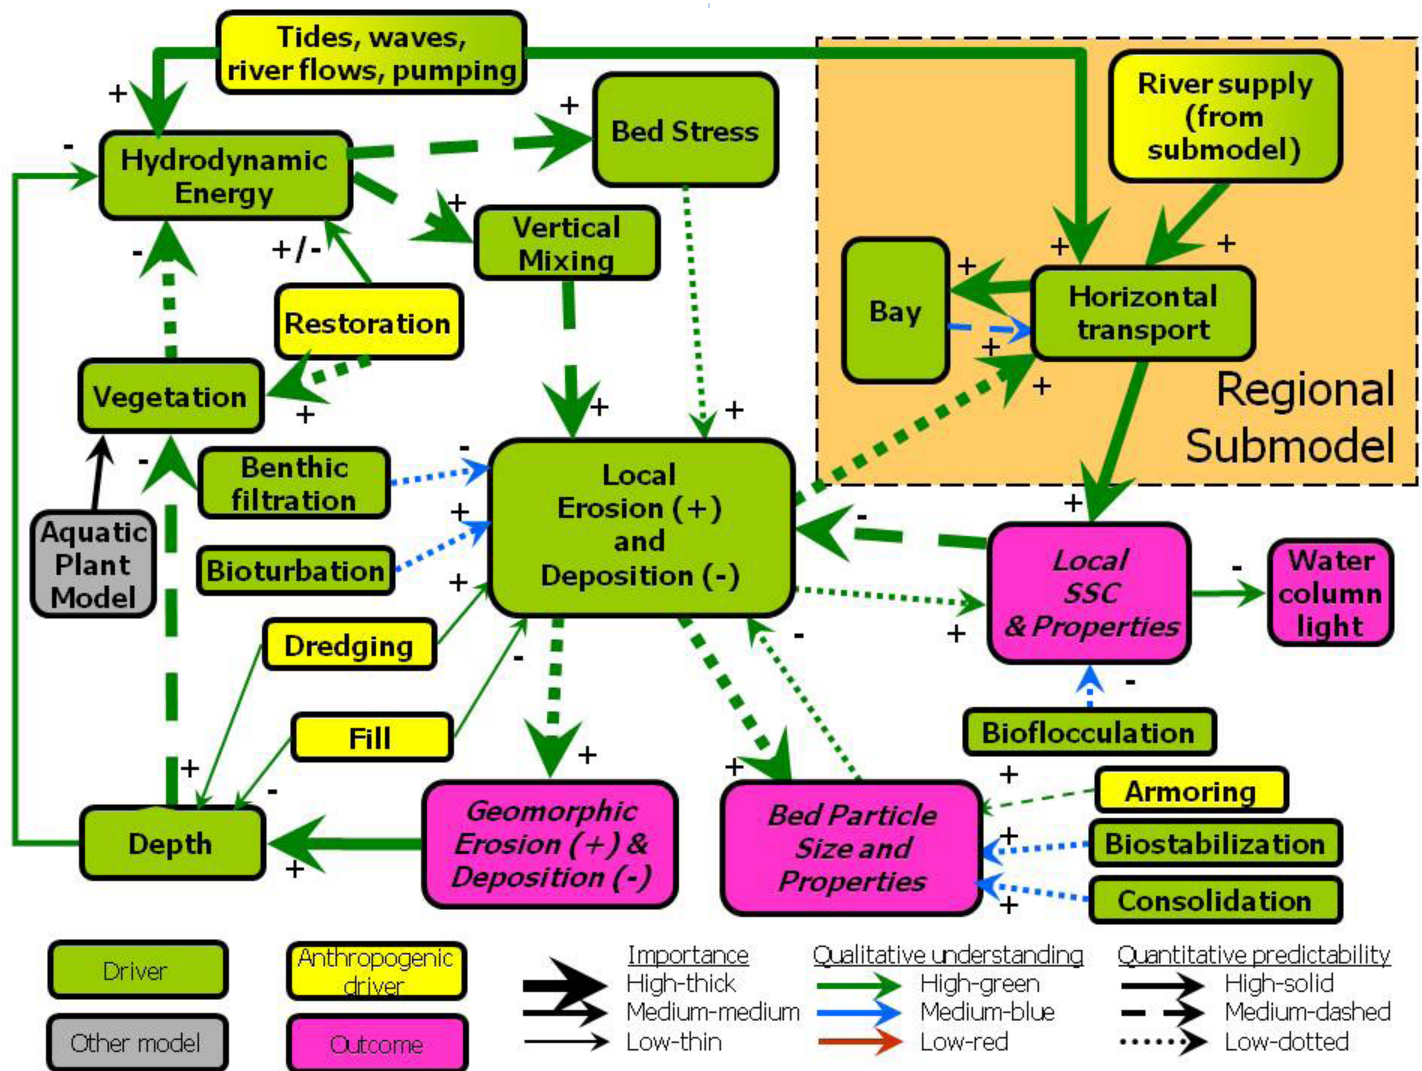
Tides, waves, river flows, pumping

+

-

Hydrodynamic Energy

+

Bed Stress

+

Vertical Mixing

+/-

-

Restoration

Vegetation

+

River supply (from submodel)

+

+

+

Bay

Horizontal transport

+

+

Regional Submodel

+

+

Aquatic Plant Model

-

Benthic filtration

-

Local Erosion (+) and Deposition (-)

+

Bioturbation

+

Dredging

-

+

Local SSC & Properties

-

Water column light

+

-

Bioflocculation

-

Fill

-

+

+

-

+

Armoring

+

Depth

+

Geomorphic Erosion (+) & Deposition (-)

+

Bed Particle Size and Properties

Biostabilization

+

Consolidation

Driver

Anthropogenic driver

Other model

Outcome

Importance
High-thick
Medium-medium
Low-thin

Qualitative understanding
High-green
Medium-blue
Low-red

Quantitative predictability
High-solid
Medium-dashed
Low-dotted